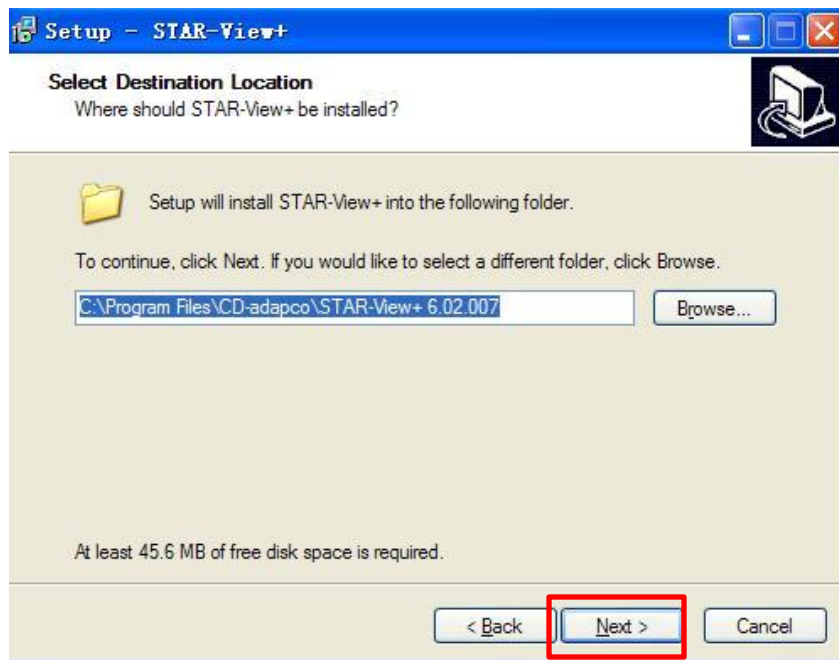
Setup - STAR-View+

Select Destination Location
Where should STAR-View+ be installed?

Setup will install STAR-View+ into the following folder.

To continue, click Next. If you would like to select a different folder, click Browse.

C:\Program Files\CD-adapco\STAR-View+ 6.02.007

Browse...

At least 45.6 MB of free disk space is required.

< Back

Next >

Cancel